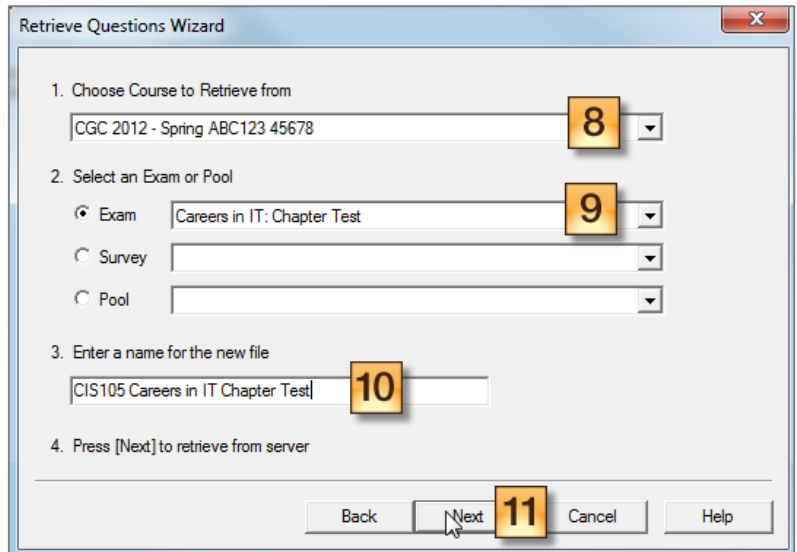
Retrieve Questions Wizard

1. Choose Course to Retrieve from

CGC 2012 - Spring ABC123 45678

8

2. Select an Exam or Pool

Exam Careers in IT: Chapter Test

9

Survey

Pool

3. Enter a name for the new file

CIS105 Careers in IT Chapter Test

10

4. Press [Next] to retrieve from server

Back Next 11 Cancel Help